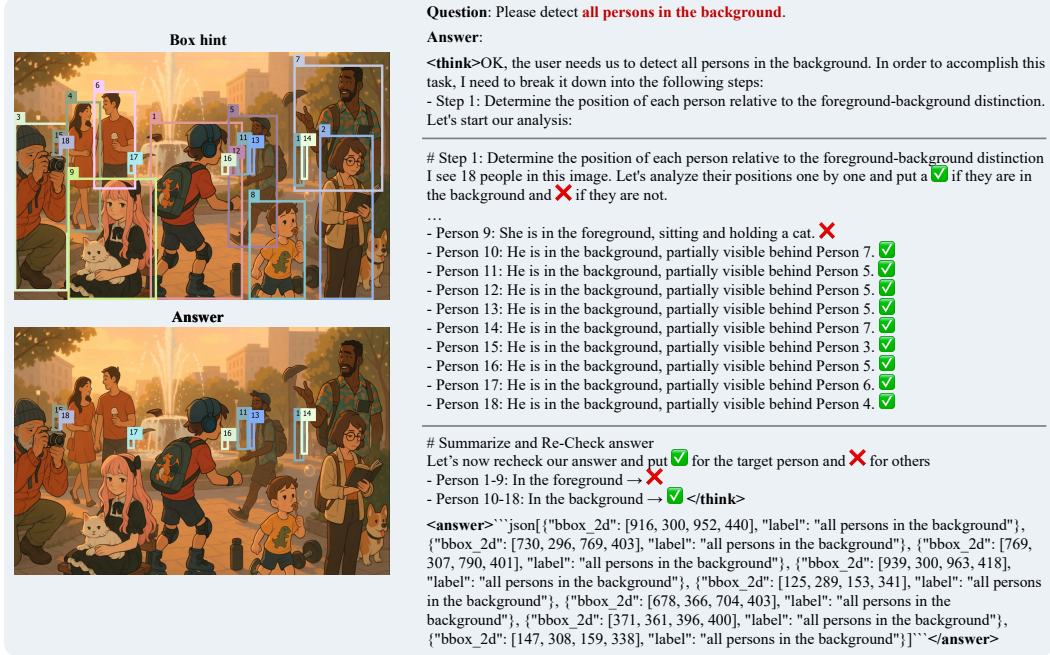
Box hint

Answer

**Question**: Please detect **all persons in the background**.

**Answer**:

**<think>**OK, the user needs us to detect all persons in the background. In order to accomplish this task, I need to break it down into the following steps:
- Step 1: Determine the position of each person relative to the foreground-background distinction.
Let's start our analysis:

# Step 1: Determine the position of each person relative to the foreground-background distinction
I see 18 people in this image. Let's analyze their positions one by one and put a ✅ if they are in the background and ❌ if they are not.
…
- Person 9: She is in the foreground, sitting and holding a cat. ❌
- Person 10: He is in the background, partially visible behind Person 7. ✅
- Person 11: He is in the background, partially visible behind Person 5. ✅
- Person 12: He is in the background, partially visible behind Person 5. ✅
- Person 13: He is in the background, partially visible behind Person 5. ✅
- Person 14: He is in the background, partially visible behind Person 7. ✅
- Person 15: He is in the background, partially visible behind Person 3. ✅
- Person 16: He is in the background, partially visible behind Person 5. ✅
- Person 17: He is in the background, partially visible behind Person 6. ✅
- Person 18: He is in the background, partially visible behind Person 4. ✅

# Summarize and Re-Check answer
Let's now recheck our answer and put ✅ for the target person and ❌ for others
- Person 1-9: In the foreground → ❌
- Person 10-18: In the background → ✅ **</think>**

**<answer>**```json[{"bbox_2d": [916, 300, 952, 440], "label": "all persons in the background"}, {"bbox_2d": [730, 296, 769, 403], "label": "all persons in the background"}, {"bbox_2d": [769, 307, 790, 401], "label": "all persons in the background"}, {"bbox_2d": [939, 300, 963, 418], "label": "all persons in the background"}, {"bbox_2d": [125, 289, 153, 341], "label": "all persons in the background"}, {"bbox_2d": [678, 366, 704, 403], "label": "all persons in the background"}, {"bbox_2d": [371, 361, 396, 400], "label": "all persons in the background"}, {"bbox_2d": [147, 308, 159, 338], "label": "all persons in the background"}]```**</answer>**